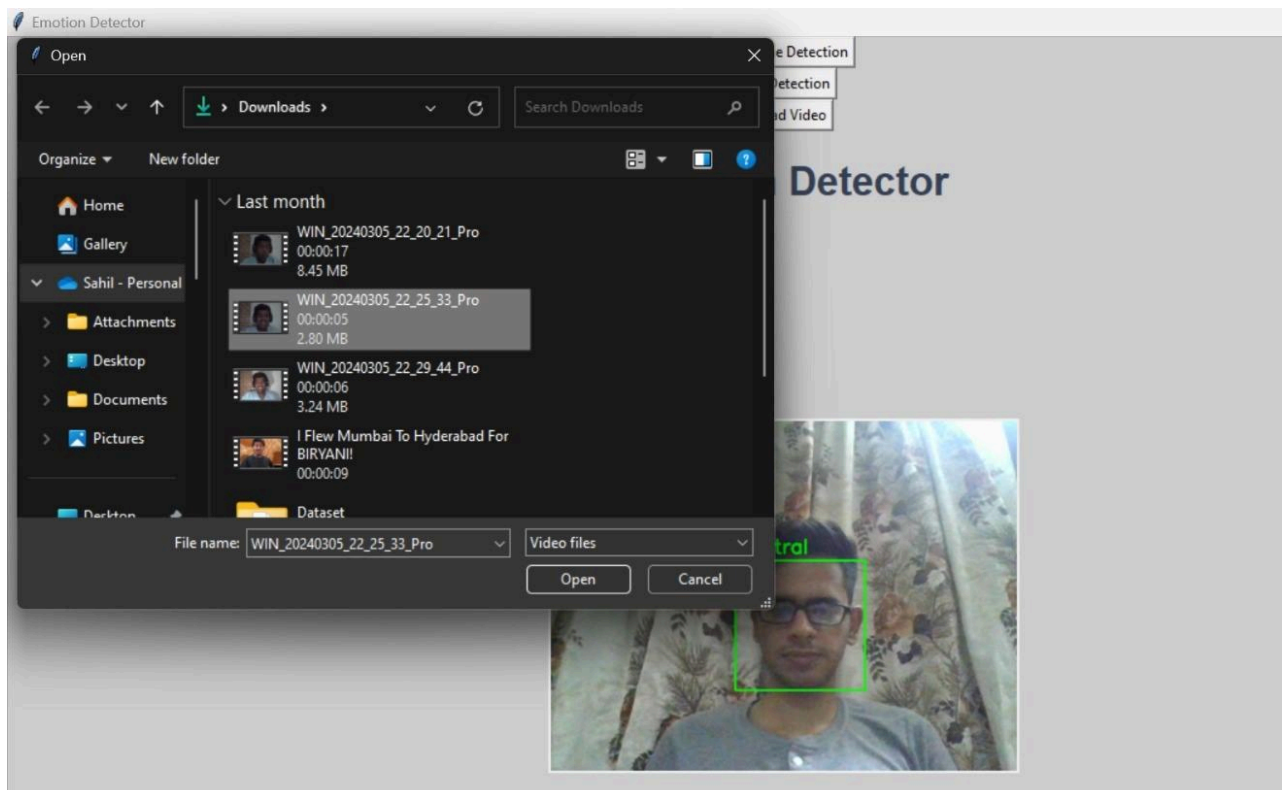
Emotion Detector

e Detection
etection
d Video

Detector

Open

Downloads ›

Search Downloads

Organize ▾
New folder

Home
Gallery
Sahil - Personal
Attachments
Desktop
Documents
Pictures
Desktop

Last month

WIN_20240305_22_20_21_Pro
00:00:17
8.45 MB

WIN_20240305_22_25_33_Pro
00:00:05
2.80 MB

WIN_20240305_22_29_44_Pro
00:00:06
3.24 MB

I Flew Mumbai To Hyderabad For BIRYANI!
00:00:09

Dataset

File name: WIN_20240305_22_25_33_Pro
Video files
Open
Cancel

tral